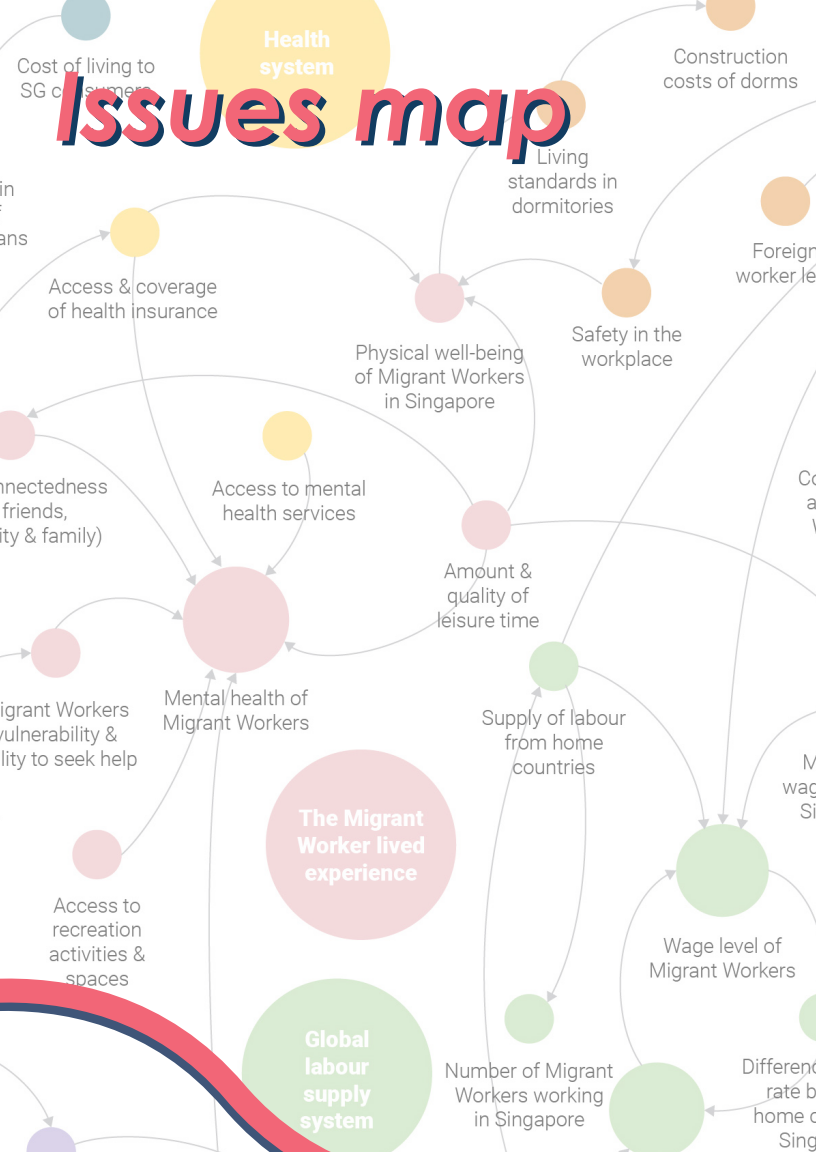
Issues map

Health system

Cost of living to SG consumers

Construction costs of dorms

Living standards in dormitories

in
f
ans

Access & coverage of health insurance

Foreign worker le

Physical well-being of Migrant Workers in Singapore

Safety in the workplace

nnectedness
friends,
ity & family)

Access to mental health services

Amount & quality of leisure time

Co
a
W

Mental health of Migrant Workers

igrant Workers
vulnerability &
lity to seek help

Supply of labour from home countries

M
wag
Si

The Migrant Worker lived experience

Access to recreation activities & spaces

Wage level of Migrant Workers

Global labour supply system

Number of Migrant Workers working in Singapore

Differen
rate b
home c
Sing